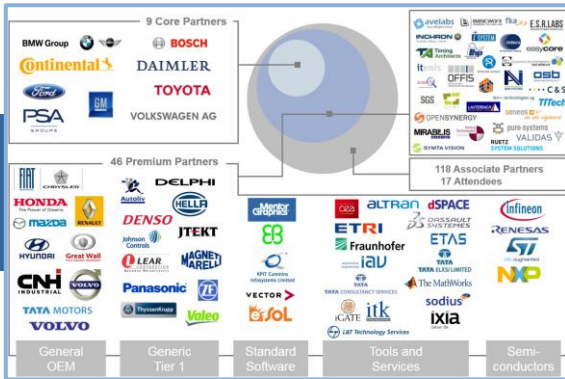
9 Core Partners

BMW Group
BOSCH
Continental
DAIMLER
Ford
GM
TOYOTA
PSA GROUPE
VOLKSWAGEN AG

46 Premium Partners

FIAT
CHRYSLER
HONDA The Power of Dreams
RENAULT
mazda
HYUNDAI
Great Wall
CNH INDUSTRIAL
VOLVO
TATA MOTORS
VOLVO

Autoliv
DELPHI
HELLA
DENSO
Johnson Controls
JTEKT
LEAR
MAGNETI MARELLI
Panasonic
ZF
ThyssenKrupp
Valeo

Mentor Graphics
KPIT Cummins Infosystems Limited
VECTOR
eSoL

ALTRAN
dSPACE
ETRI
DASSAULT SYSTEMES
Fraunhofer
ETAS
iav
TATA ELXSI LIMITED
TATA CONSULTANCY SERVICES
The MathWorks
iGATE
itk
sodius
ixia
L&T Technology Services

Infineon
RENESAS
ST
NXP

118 Associate Partners
17 Attendees

avelabs
fka
E.S.R.LABS
INCHRON
Timing Architects
easycore
OFFIS
osb
C&S
SGS
TTTech
OPENSYNERGY
seneos
pure systems
MIRABILIS DESIGN
VALIDAS
RUETZ SYSTEM SOLUTIONS
SYMTA VISION

General OEM
Generic Tier 1
Standard Software
Tools and Services
Semi-conductors